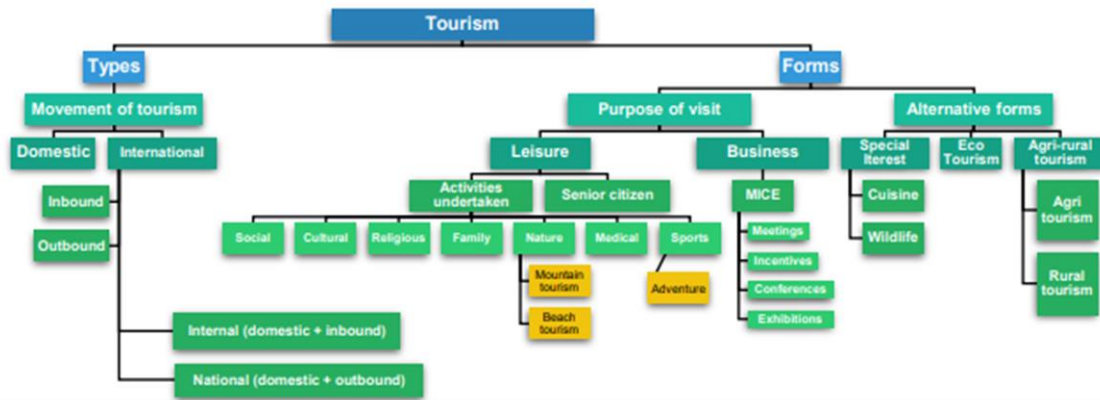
Tourism

Types

Movement of tourism

Domestic

International

Inbound

Outbound

Internal (domestic + inbound)

National (domestic + outbound)

Forms

Purpose of visit

Leisure

Activities undertaken

Senior citizen

Social

Cultural

Religious

Family

Nature

Mountain tourism

Beach tourism

Medical

Sports

Adventure

Business

MICE

Meetings

Incentives

Conferences

Exhibitions

Alternative forms

Special Iterest

Cuisine

Wildlife

Eco Tourism

Agri-rural tourism

Agri tourism

Rural tourism